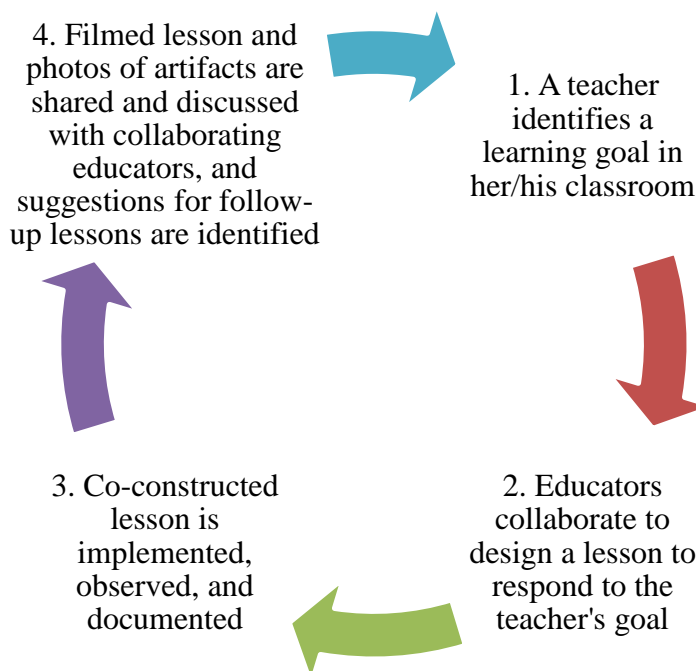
1. A teacher identifies a learning goal in her/his classroom

2. Educators collaborate to design a lesson to respond to the teacher's goal

3. Co-constructed lesson is implemented, observed, and documented

4. Filmed lesson and photos of artifacts are shared and discussed with collaborating educators, and suggestions for follow-up lessons are identified